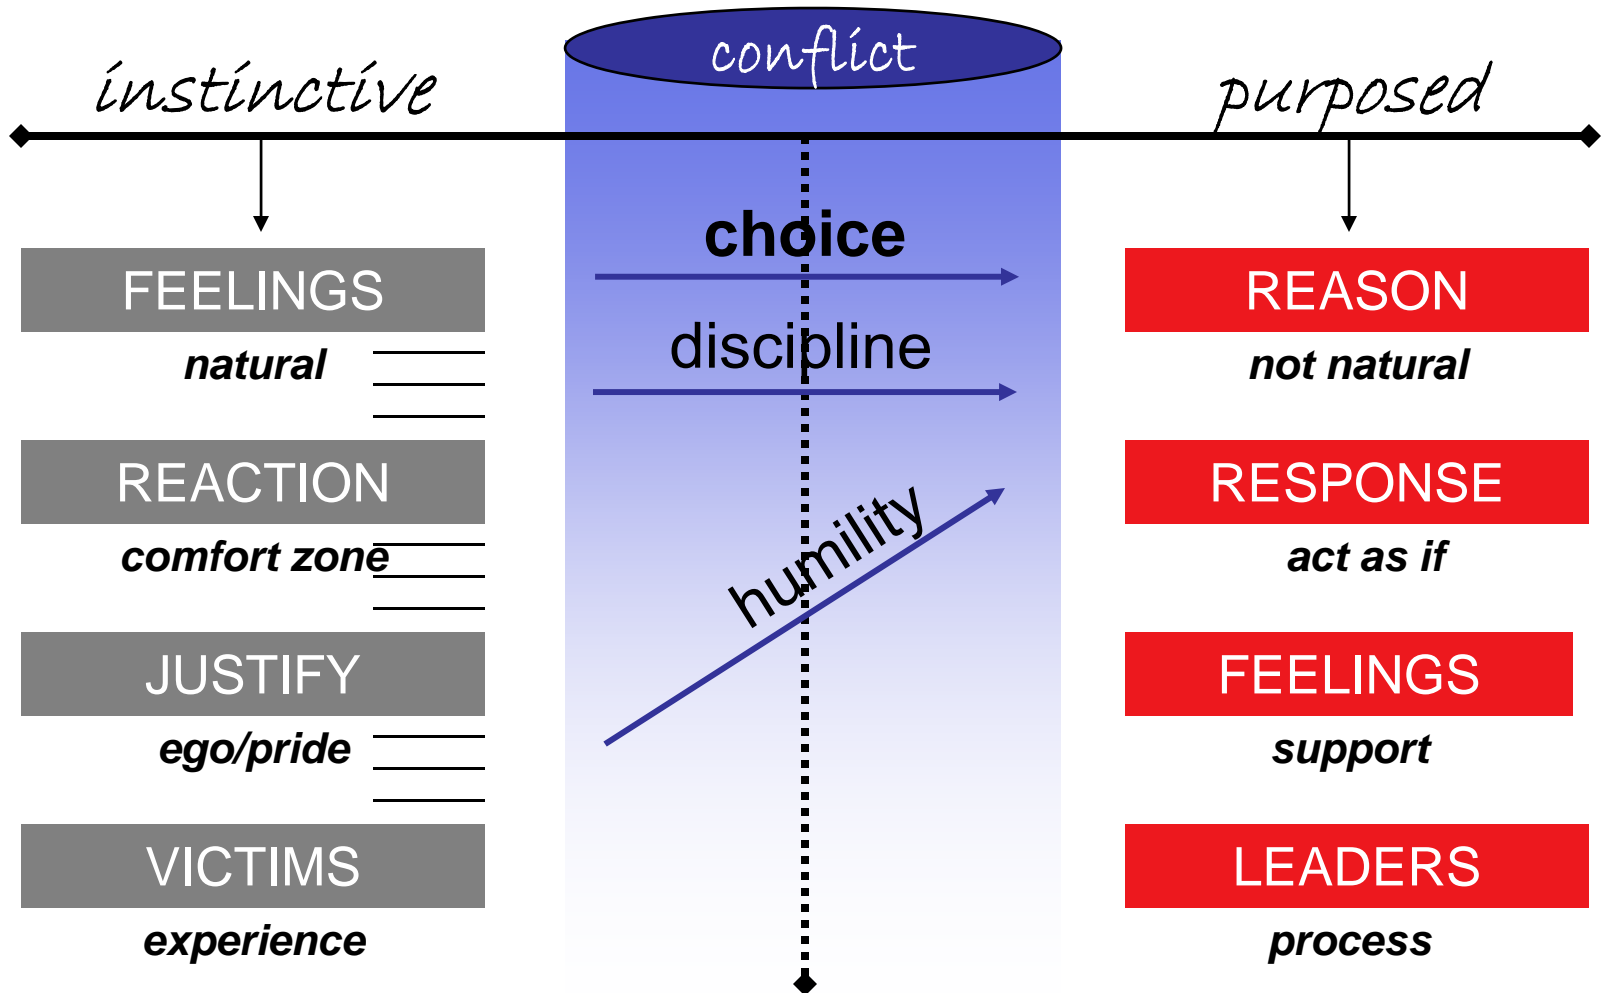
instinctive

conflict

purposed

FEELINGS

natural

REACTION

comfort zone

JUSTIFY

ego/pride

VICTIMS

experience

choice

discipline

humility

REASON

not natural

RESPONSE

act as if

FEELINGS

support

LEADERS

process